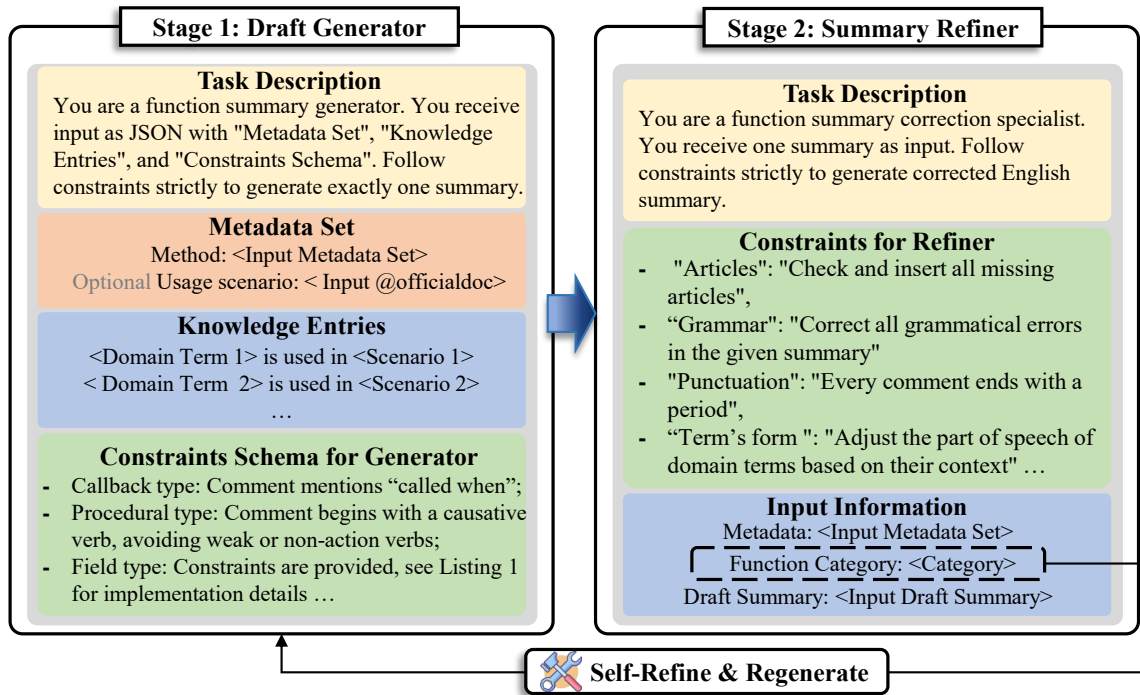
Stage 1: Draft Generator

Task Description
You are a function summary generator. You receive input as JSON with "Metadata Set", "Knowledge Entries", and "Constraints Schema". Follow constraints strictly to generate exactly one summary.

Metadata Set
Method: <Input Metadata Set>
Optional Usage scenario: < Input @officialdoc>

Knowledge Entries
<Domain Term 1> is used in <Scenario 1>
< Domain Term 2> is used in <Scenario 2>
…

Constraints Schema for Generator
- Callback type: Comment mentions "called when";
- Procedural type: Comment begins with a causative verb, avoiding weak or non-action verbs;
- Field type: Constraints are provided, see Listing 1 for implementation details …

Stage 2: Summary Refiner

Task Description
You are a function summary correction specialist. You receive one summary as input. Follow constraints strictly to generate corrected English summary.

Constraints for Refiner
- "Articles": "Check and insert all missing articles",
- "Grammar": "Correct all grammatical errors in the given summary"
- "Punctuation": "Every comment ends with a period",
- "Term's form ": "Adjust the part of speech of domain terms based on their context" …

Input Information
Metadata: <Input Metadata Set>
Function Category: <Category>
Draft Summary: <Input Draft Summary>

Self-Refine & Regenerate